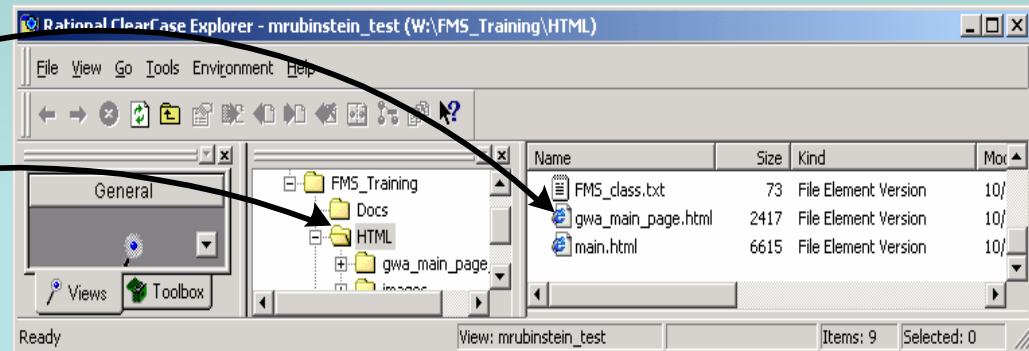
Rational ClearCase Explorer - mrubinstein_test (W:\FMS_Training\HTML)

File View Go Tools Environment Help

General

Views Toolbox

FMS_Training
Docs
HTML
gwa_main_page
images

| Name | Size | Kind | Mo |
|---|---|---|---|
| FMS_class.txt | 73 | File Element Version | 10/ |
| gwa_main_page.html | 2417 | File Element Version | 10/ |
| main.html | 6615 | File Element Version | 10/ |

Ready | View: mrubinstein_test | Items: 9 | Selected: 0